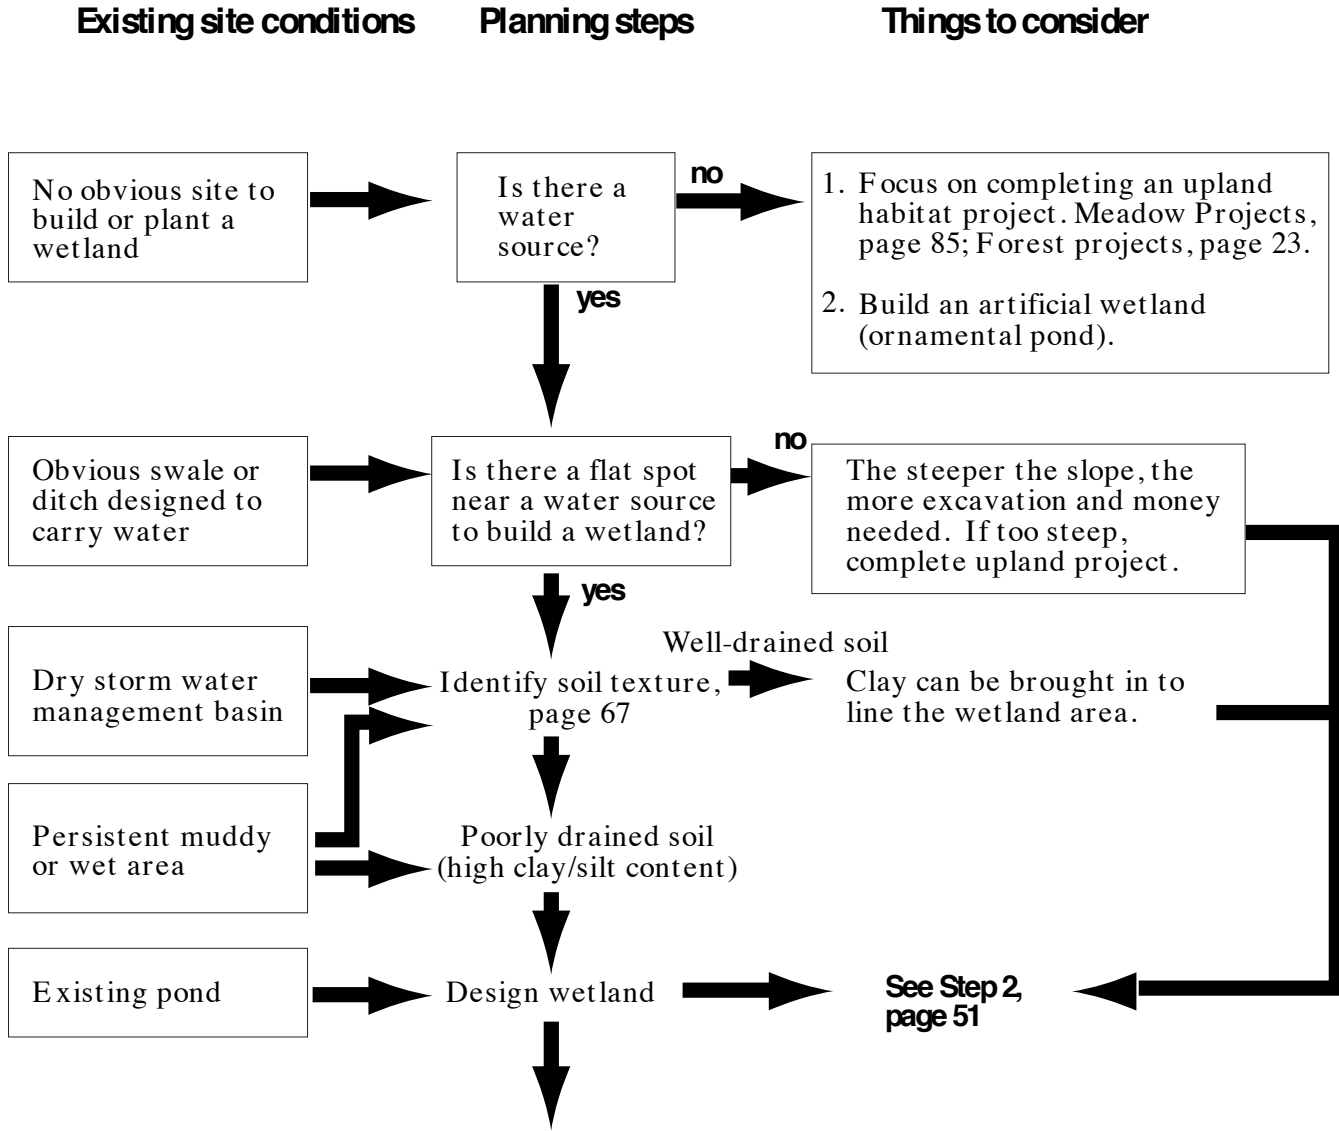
Existing site conditions

Planning steps

Things to consider

No obvious site to build or plant a wetland

Is there a water source?

no

1. Focus on completing an upland habitat project. Meadow Projects, page 85; Forest projects, page 23.

2. Build an artificial wetland (ornamental pond).

yes

Obvious swale or ditch designed to carry water

Is there a flat spot near a water source to build a wetland?

no

The steeper the slope, the more excavation and money needed. If too steep, complete upland project.

yes

Well-drained soil

Dry storm water management basin

Identify soil texture, page 67

Clay can be brought in to line the wetland area.

Persistent muddy or wet area

Poorly drained soil (high clay/silt content)

Existing pond

Design wetland

See Step 2, page 51